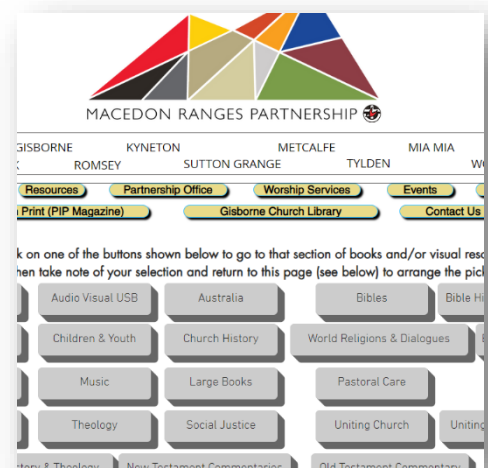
MACEDON RANGES PARTNERSHIP

GISBORNE KYNETON METCALFE MIA MIA
K ROMSEY SUTTON GRANGE TYLDEN W

Resources Partnership Office Worship Services Events
n Print (PIP Magazine) Gisborne Church Library Contact Us

k on one of the buttons shown below to go to that section of books and/or visual reso
hen take note of your selection and return to this page (see below) to arrange the pick

Audio Visual USB | Australia | Bibles | Bible Hi
Children & Youth | Church History | World Religions & Dialogues
Music | Large Books | Pastoral Care
Theology | Social Justice | Uniting Church | Uniting
tory & Theology | New Testament Commentaries | Old Testament Commentary